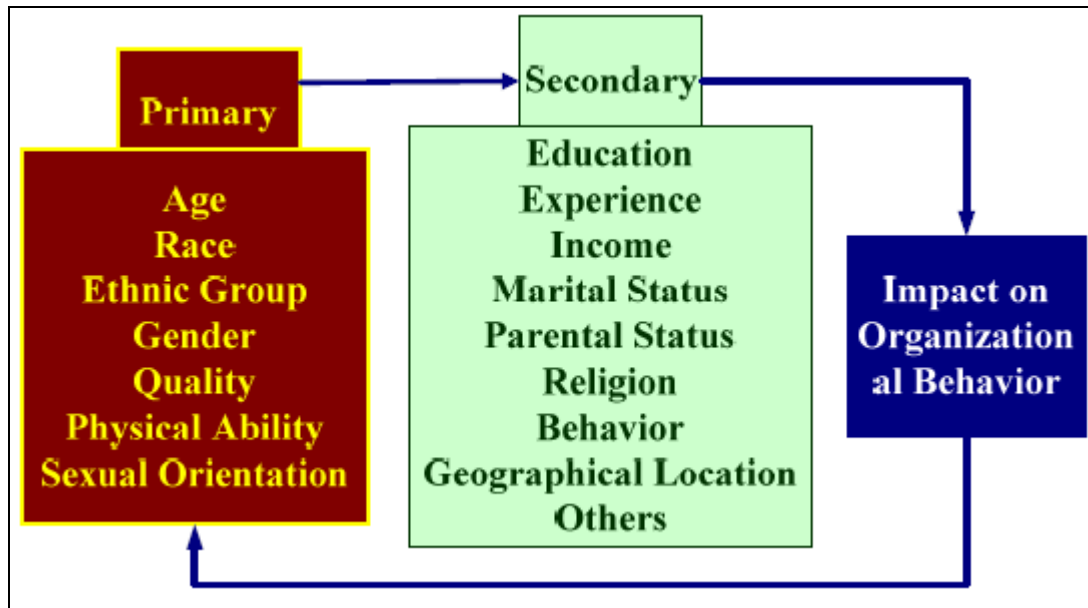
Primary

Age
Race
Ethnic Group
Gender
Quality
Physical Ability
Sexual Orientation

Secondary

Education
Experience
Income
Marital Status
Parental Status
Religion
Behavior
Geographical Location
Others

Impact on Organizational Behavior